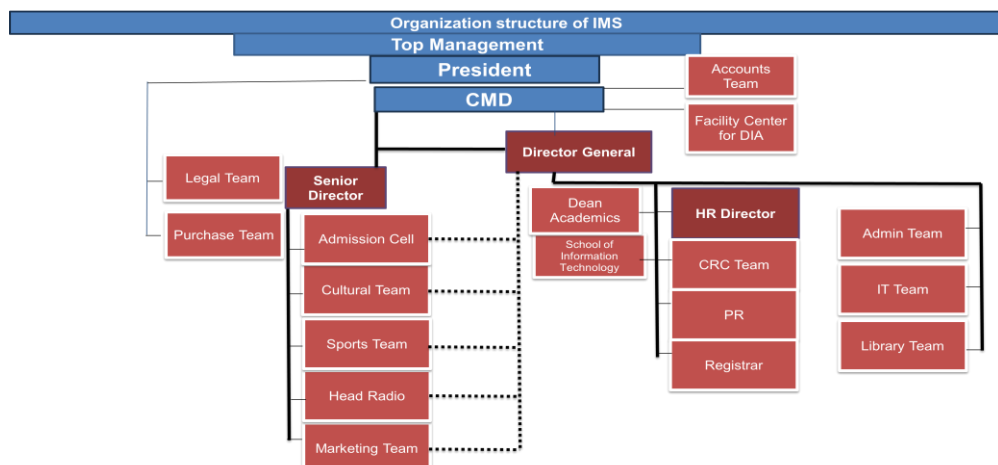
Organization structure of IMS

Top Management

President

Accounts Team

CMD

Facility Center for DIA

Director General

Legal Team

Senior Director

Purchase Team

Dean Academics

HR Director

School of Information Technology

Admin Team

Admission Cell

CRC Team

Cultural Team

IT Team

PR

Sports Team

Library Team

Registrar

Head Radio

Marketing Team